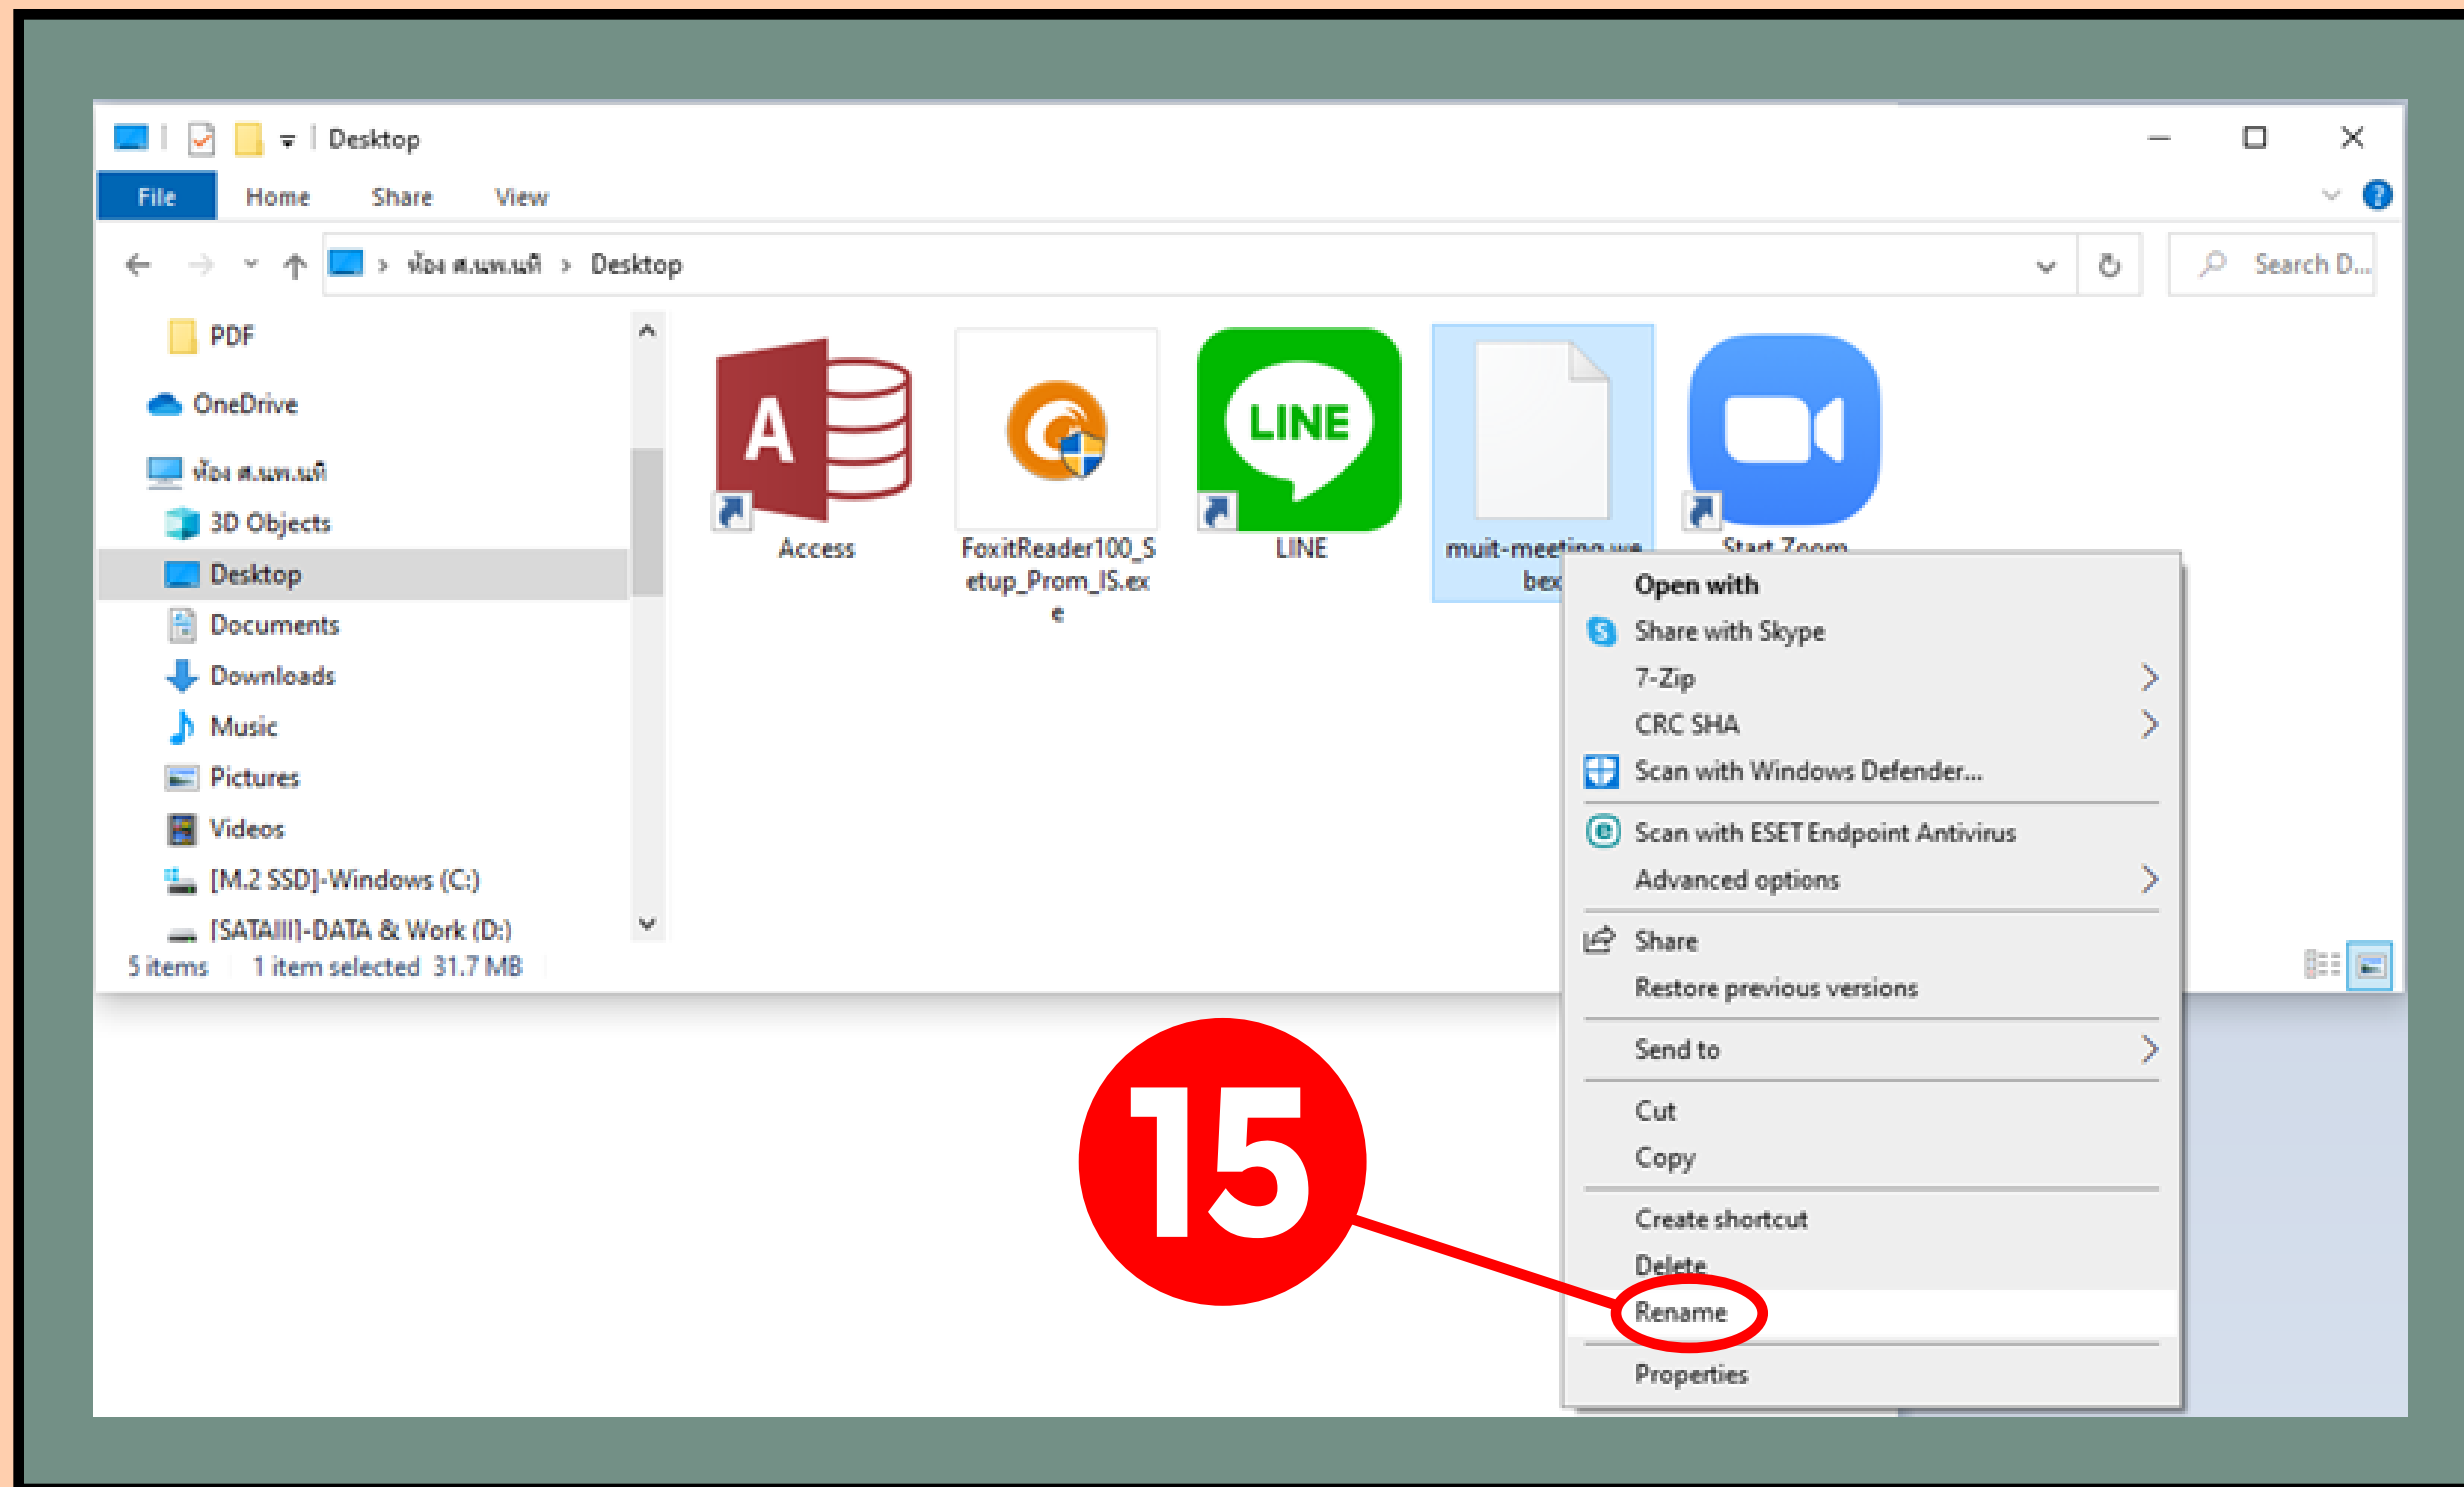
Desktop

File Home Share View

ห้อง ส.นท.นท. > Desktop

Search D...

PDF
OneDrive
ห้อง ส.นท.นท.
3D Objects
Desktop
Documents
Downloads
Music
Pictures
Videos
[M.2 SSD]-Windows (C:)
[SATAIII]-DATA & Work (D:)

5 items 1 item selected 31.7 MB

Access
FoxitReader100_Setup_Prom_IS.exe
LINE
muit-meeting.we bex
Start Zoom

Open with
Share with Skype
7-Zip
CRC SHA
Scan with Windows Defender...
Scan with ESET Endpoint Antivirus
Advanced options
Share
Restore previous versions
Send to
Cut
Copy
Create shortcut
Delete
Rename
Properties

15